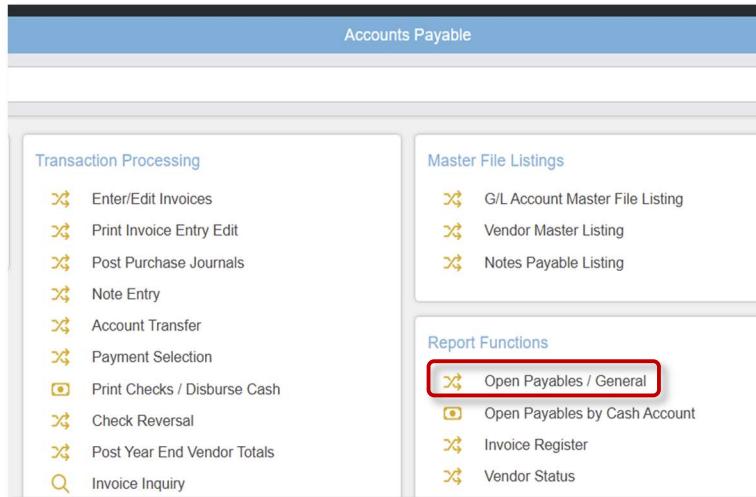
Accounts Payable

Transaction Processing

Enter/Edit Invoices

Print Invoice Entry Edit

Post Purchase Journals

Note Entry

Account Transfer

Payment Selection

Print Checks / Disburse Cash

Check Reversal

Post Year End Vendor Totals

Invoice Inquiry

Master File Listings

G/L Account Master File Listing

Vendor Master Listing

Notes Payable Listing

Report Functions

Open Payables / General

Open Payables by Cash Account

Invoice Register

Vendor Status